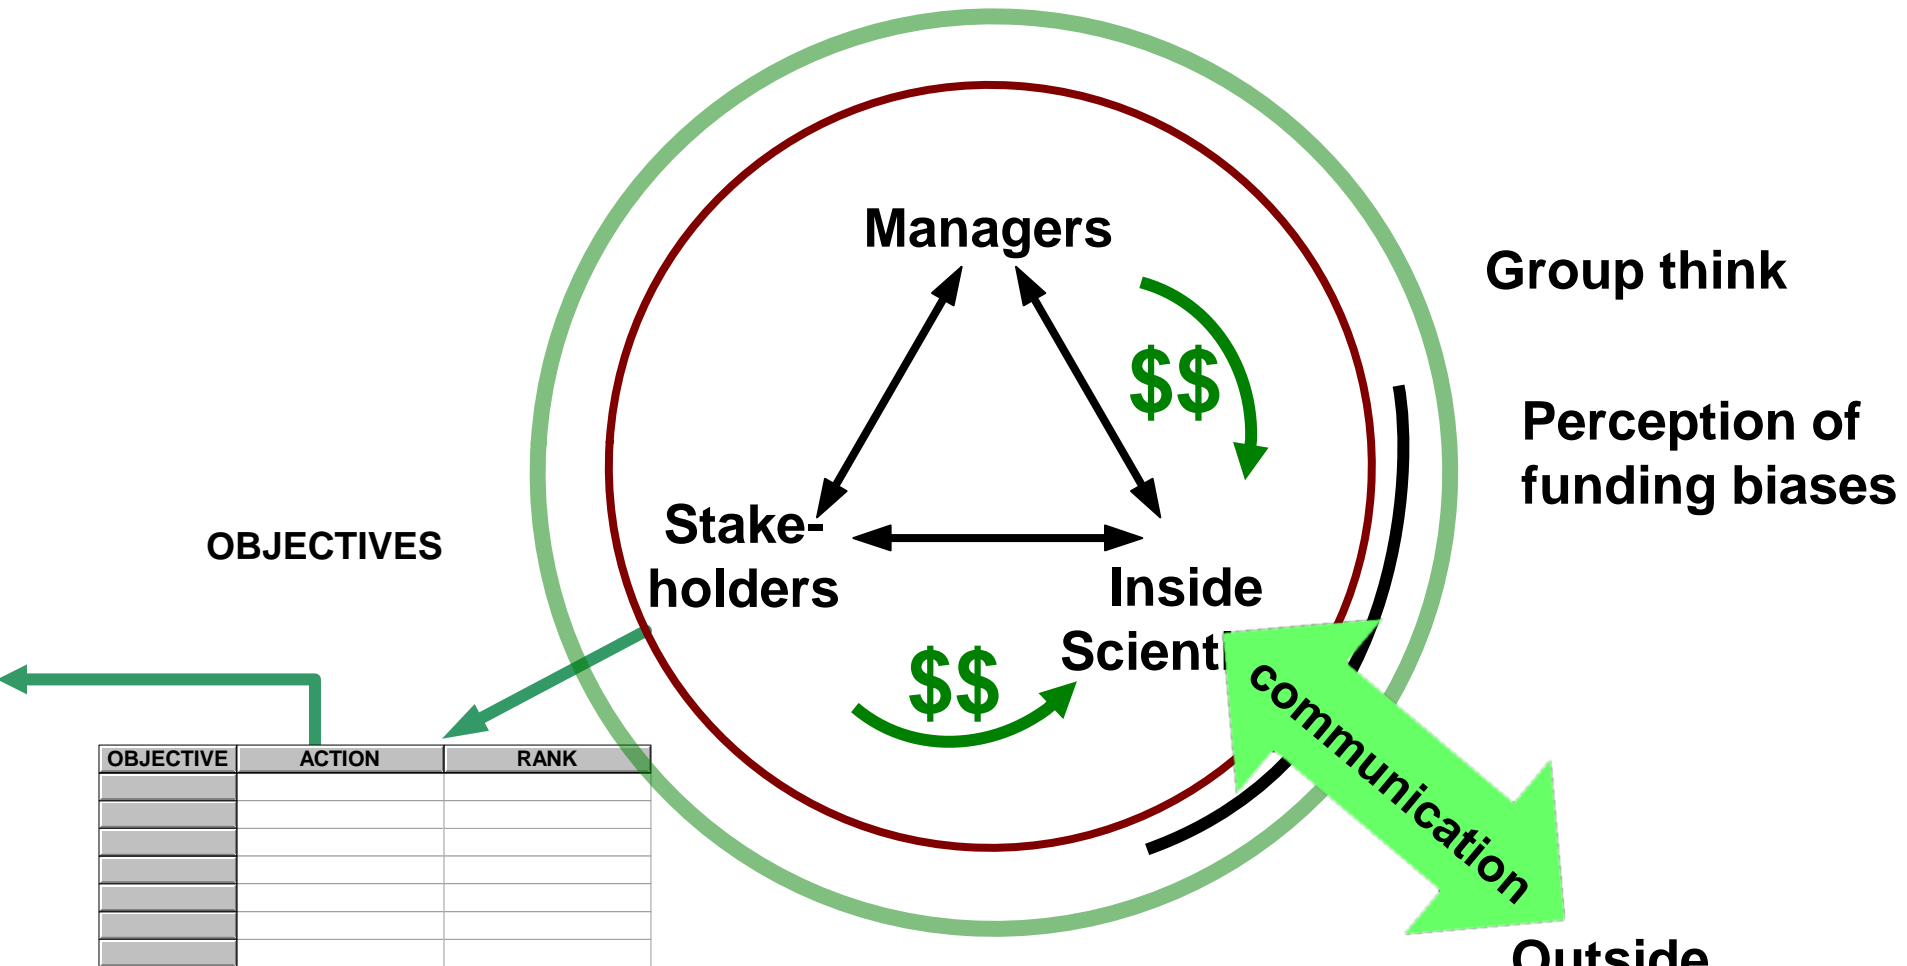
Managers

Group think

$$

Perception of funding biases

OBJECTIVES

Stake-holders

Inside Scient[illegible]

$$

communication

| OBJECTIVE | ACTION | RANK |
|---|---|---|
| | | |
| | | |
| | | |
| | | |
| | | |
| | | |
| | | |

Outside